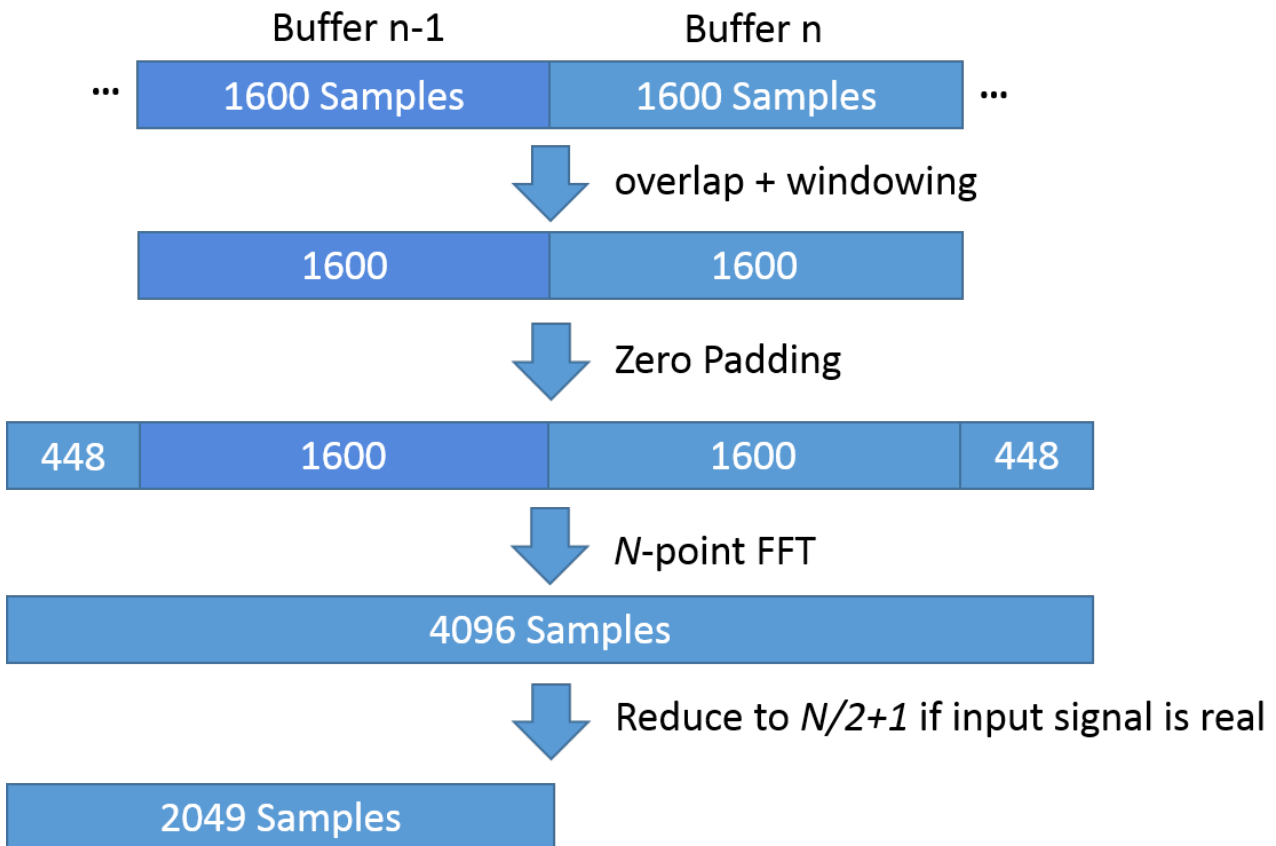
Buffer n-1
Buffer n

... 1600 Samples 1600 Samples ...

overlap + windowing

1600 1600

Zero Padding

448 1600 1600 448

N-point FFT

4096 Samples

Reduce to N/2+1 if input signal is real

2049 Samples